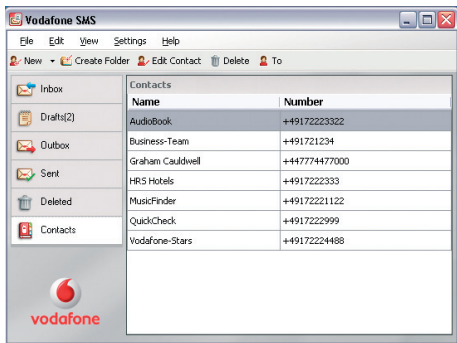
Vodafone SMS

File Edit View Settings Help

New Create Folder Edit Contact Delete To

Inbox
Drafts(2)
Outbox
Sent
Deleted
Contacts

Contacts

| Name | Number |
|---|---|
| AudioBook | +49172223322 |
| Business-Team | +4921721234 |
| Graham Cauldwell | +447774477000 |
| HRS Hotels | +4917222333 |
| MusicFinder | +49172221122 |
| QuickCheck | +4917222999 |
| Vodafone-Stars | +49172224488 |

vodafone